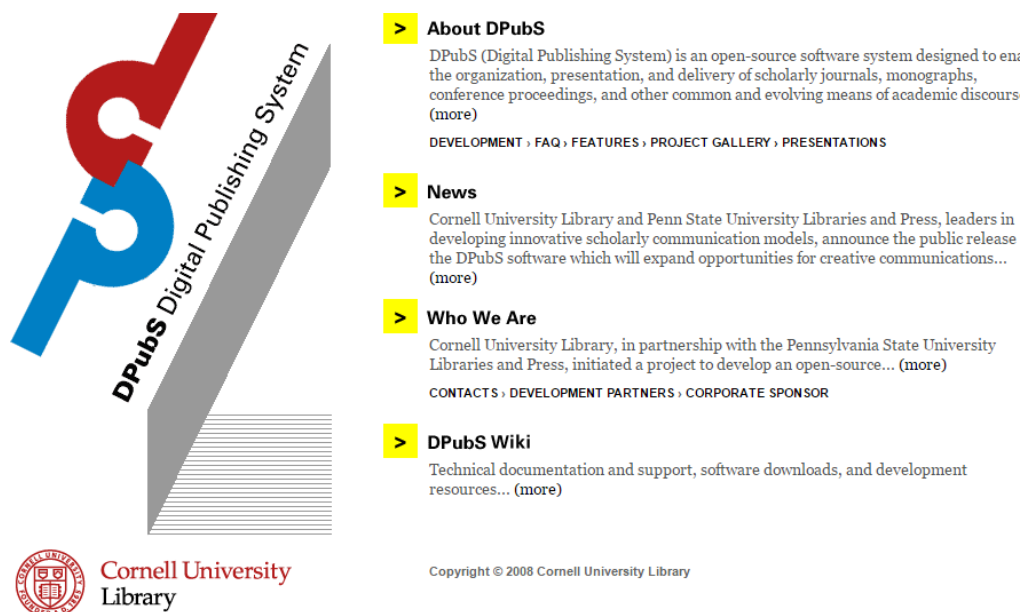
DPubS Digital Publishing System

> About DPubS

DPubS (Digital Publishing System) is an open-source software system designed to ena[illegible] the organization, presentation, and delivery of scholarly journals, monographs, conference proceedings, and other common and evolving means of academic discours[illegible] (more)

DEVELOPMENT › FAQ › FEATURES › PROJECT GALLERY › PRESENTATIONS

> News

Cornell University Library and Penn State University Libraries and Press, leaders in developing innovative scholarly communication models, announce the public release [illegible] the DPubS software which will expand opportunities for creative communications... (more)

> Who We Are

Cornell University Library, in partnership with the Pennsylvania State University Libraries and Press, initiated a project to develop an open-source... (more)

CONTACTS › DEVELOPMENT PARTNERS › CORPORATE SPONSOR

> DPubS Wiki

Technical documentation and support, software downloads, and development resources... (more)

CORNELL UNIVERSITY FOUNDED A.D. 1865

Cornell University Library

Copyright © 2008 Cornell University Library